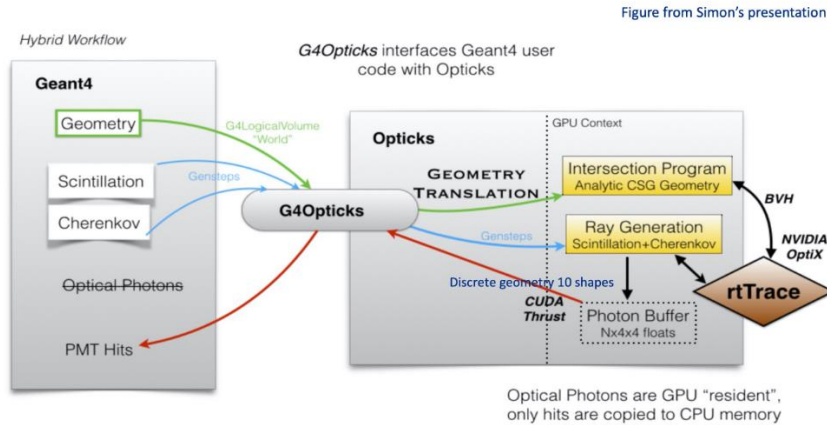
Figure from Simon's presentation

Hybrid Workflow

G4Opticks interfaces Geant4 user code with Opticks

Geant4

Geometry

G4LogicalVolume "World"

Scintillation

Gensteps

Cherenkov

G4Opticks

Optical Photons

PMT Hits

Opticks

GPU Context

GEOMETRY TRANSLATION

Intersection Program
Analytic CSG Geometry

BVH

Ray Generation
Scintillation+Cherenkov

Gensteps

NVIDIA OptiX

Discrete geometry 10 shapes

rtTrace

CUDA Thrust

Photon Buffer
Nx4x4 floats

Optical Photons are GPU "resident", only hits are copied to CPU memory